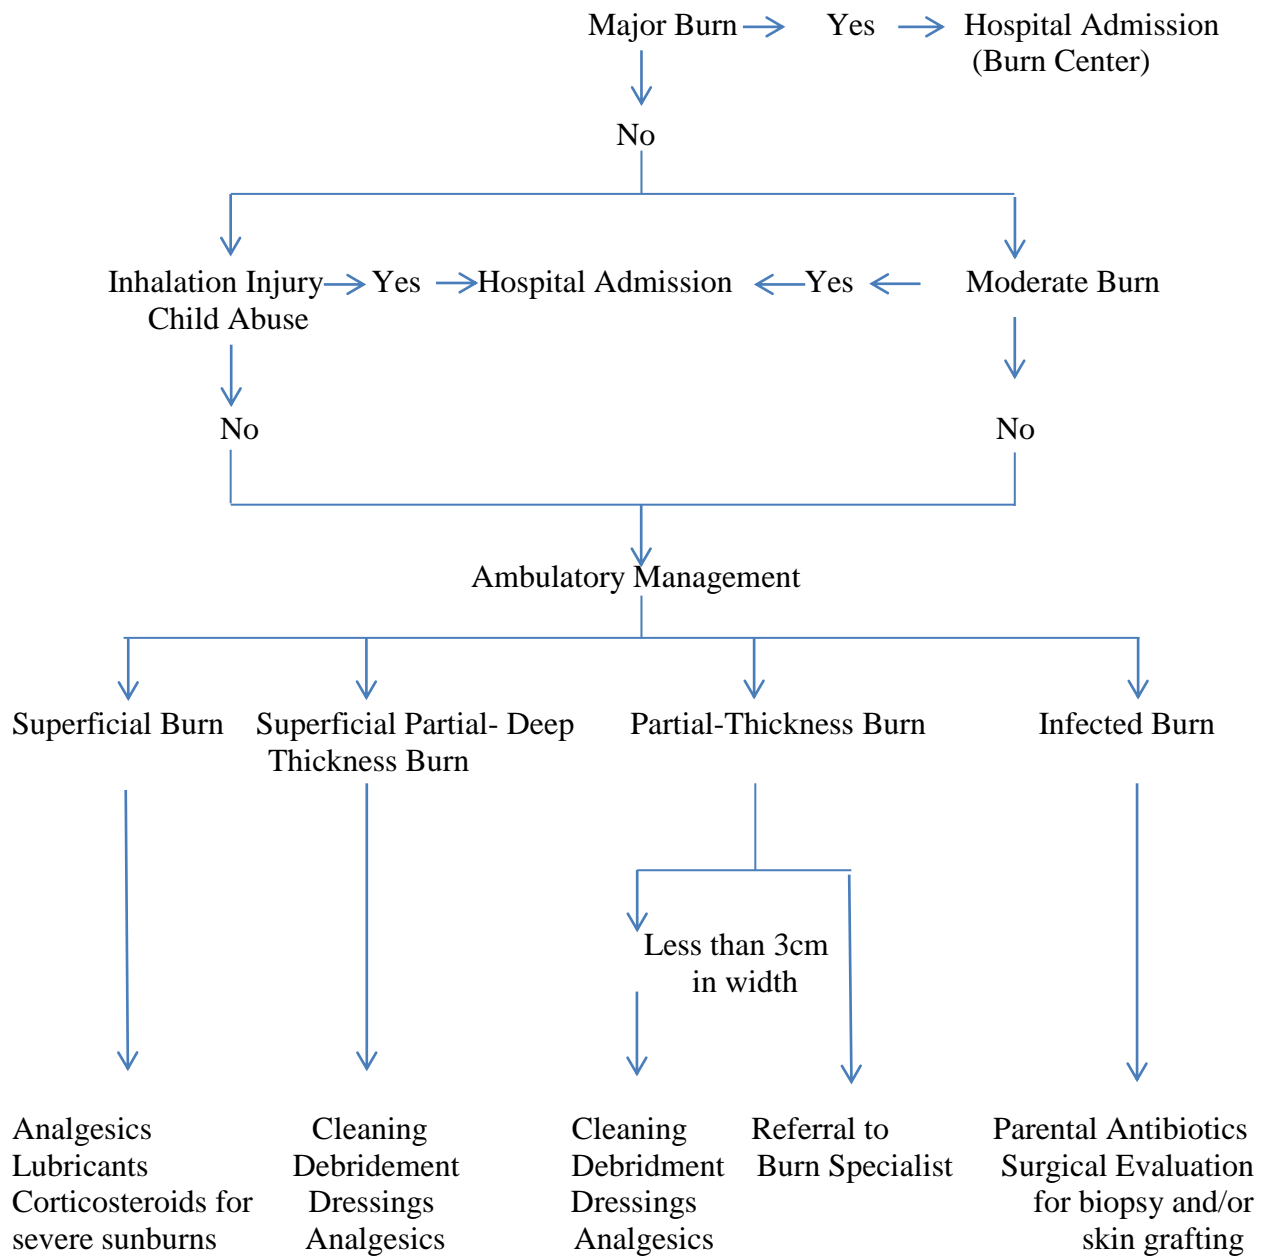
Major Burn → Yes → Hospital Admission (Burn Center)

No

Inhalation Injury Child Abuse → Yes → Hospital Admission ← Yes ← Moderate Burn

No

No

Ambulatory Management

Superficial Burn

Superficial Partial- Deep Thickness Burn

Partial-Thickness Burn

Infected Burn

Less than 3cm in width

Analgesics
Lubricants
Corticosteroids for severe sunburns

Cleaning
Debridement
Dressings
Analgesics

Cleaning
Debridment
Dressings
Analgesics

Referral to Burn Specialist

Parental Antibiotics
Surgical Evaluation for biopsy and/or skin grafting